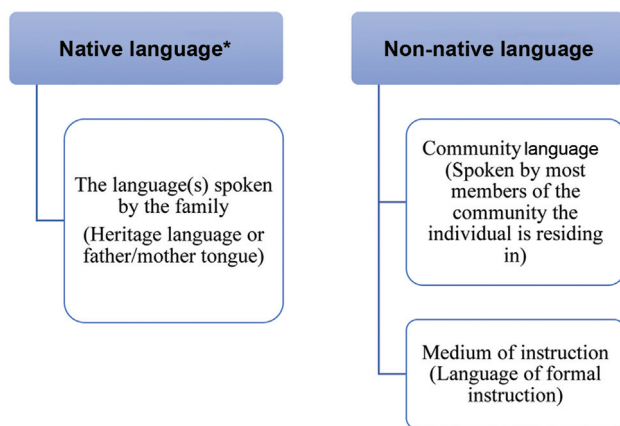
Native language*

The language(s) spoken by the family
(Heritage language or father/mother tongue)

Non-native language

Community language (Spoken by most members of the community the individual is residing in)

Medium of instruction (Language of formal instruction)